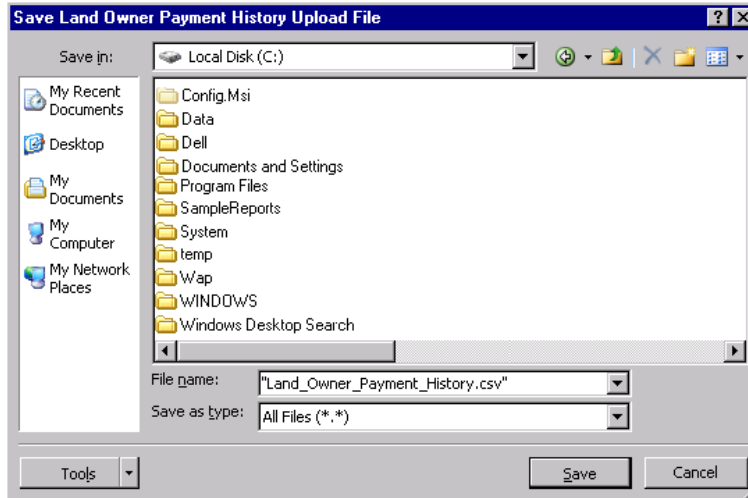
Save Land Owner Payment History Upload File

Save in: Local Disk (C:)

My Recent Documents
Desktop
My Documents
My Computer
My Network Places

Config.Msi
Data
Dell
Documents and Settings
Program Files
SampleReports
System
temp
Wap
WINDOWS
Windows Desktop Search

File name: "Land_Owner_Payment_History.csv"
Save as type: All Files (*.*)

Tools
Save
Cancel